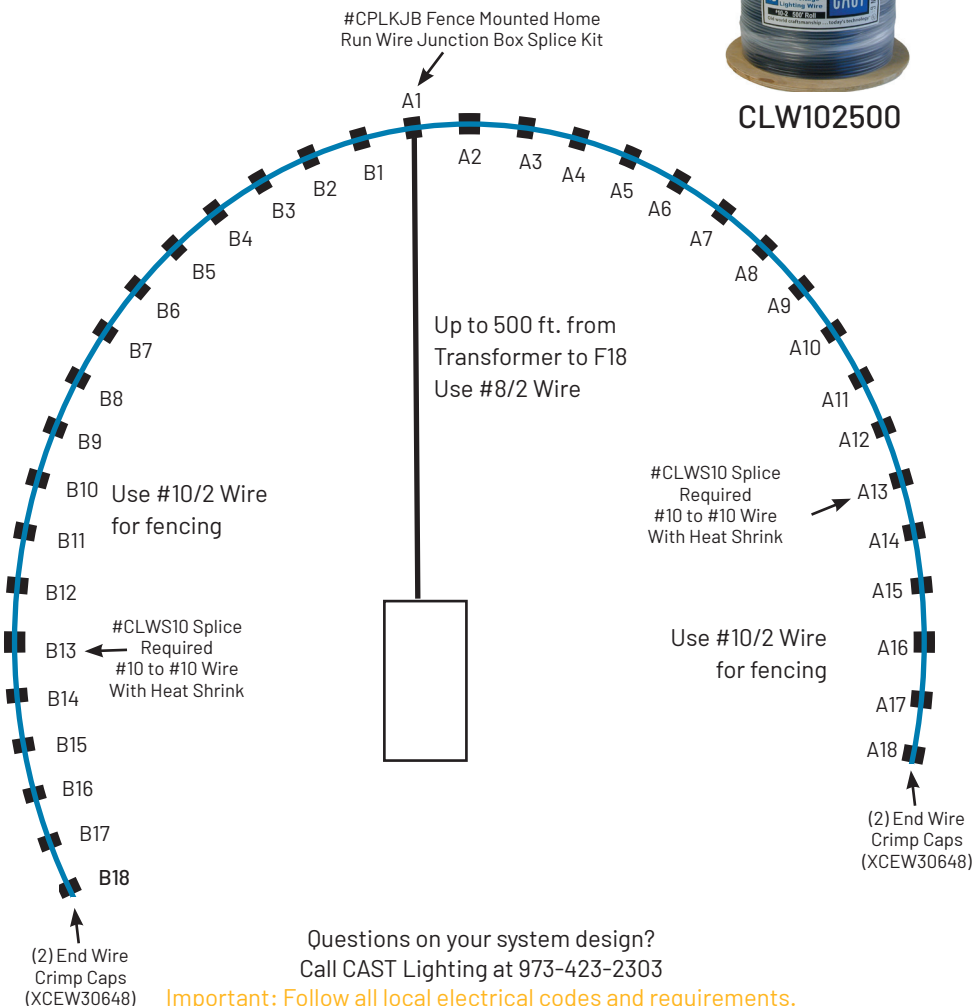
#CPLKJB Fence Mounted Home Run Wire Junction Box Splice Kit

CLW102500

A1

B1 B2 B3 B4 B5 B6 B7 B8 B9 B10

A2 A3 A4 A5 A6 A7 A8 A9 A10 A11 A12 A13

Up to 500 ft. from Transformer to F18
Use #8/2 Wire

Use #10/2 Wire for fencing

#CLWS10 Splice Required
#10 to #10 Wire
With Heat Shrink

B11 B12 B13 B14 B15 B16 B17 B18

#CLWS10 Splice Required
#10 to #10 Wire
With Heat Shrink

A14 A15 A16 A17 A18

Use #10/2 Wire for fencing

(2) End Wire Crimp Caps (XCEW30648)

(2) End Wire Crimp Caps (XCEW30648)

Questions on your system design?
Call CAST Lighting at 973-423-2303
Important: Follow all local electrical codes and requirements.